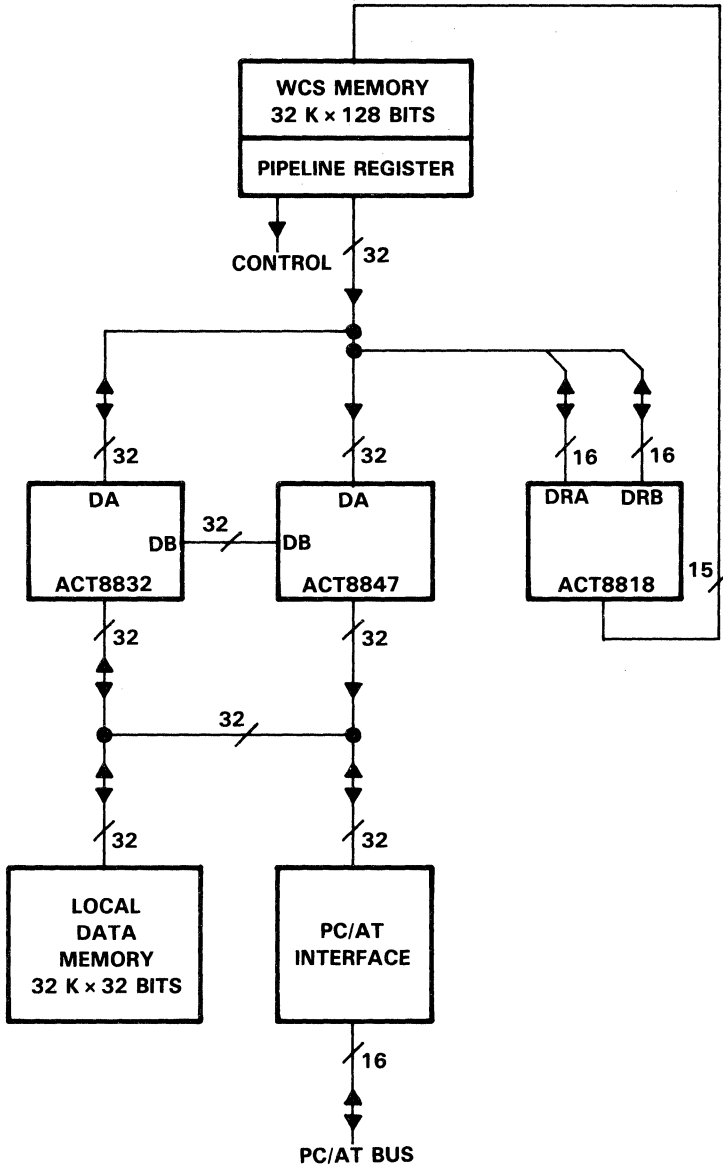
WCS MEMORY
32 K × 128 BITS

PIPELINE REGISTER

CONTROL

32

32

DA

DB

ACT8832

32

32

DA

DB

ACT8847

16

16

DRA

DRB

ACT8818

15

32

32

32

32

32

LOCAL
DATA
MEMORY
32 K × 32 BITS

PC/AT
INTERFACE

16

PC/AT BUS